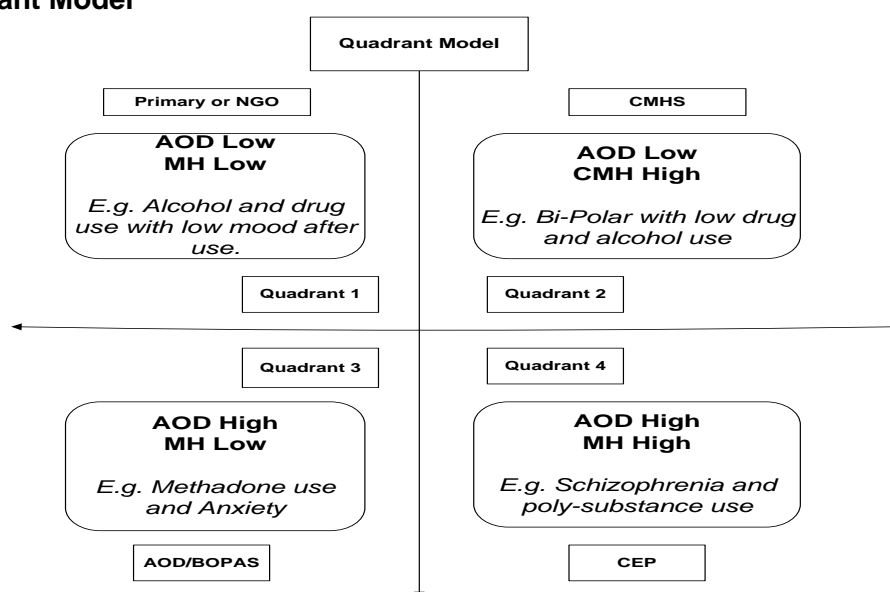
ant Model

Quadrant Model

Primary or NGO

CMHS

AOD Low
MH Low

E.g. Alcohol and drug use with low mood after use.

AOD Low
CMH High

E.g. Bi-Polar with low drug and alcohol use

Quadrant 1

Quadrant 2

Quadrant 3

Quadrant 4

AOD High
MH Low

E.g. Methadone use and Anxiety

AOD High
MH High

E.g. Schizophrenia and poly-substance use

AOD/BOPAS

CEP